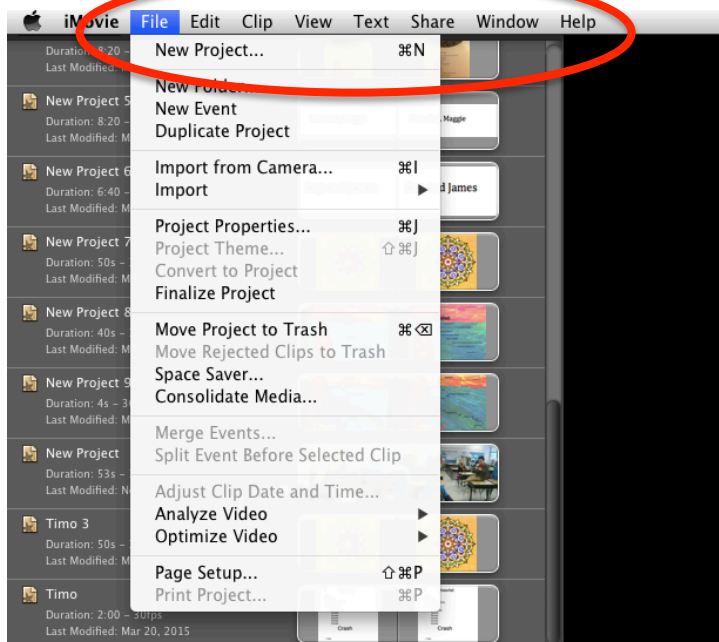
iMovie File Edit Clip View Text Share Window Help

Duration: 8:20
Last Modified:
New Project 5
Duration: 8:20 –
Last Modified: M
New Project 6
Duration: 6:40 –
Last Modified: M
New Project 7
Duration: 50s –
Last Modified: M
New Project 8
Duration: 40s –
Last Modified: M
New Project 9
Duration: 4s – 3
Last Modified: M
New Project
Duration: 53s –
Last Modified: N
Timo 3
Duration: 50s –
Last Modified: M
Timo
Duration: 2:00 – 30fps
Last Modified: Mar 20, 2015

New Project... ⌘N
New Folder...
New Event
Duplicate Project
Import from Camera... ⌘I
Import ▶
Project Properties... ⌘J
Project Theme... ⇧⌘J
Convert to Project
Finalize Project
Move Project to Trash ⌘⌫
Move Rejected Clips to Trash
Space Saver...
Consolidate Media...
Merge Events...
Split Event Before Selected Clip
Adjust Clip Date and Time...
Analyze Video ▶
Optimize Video ▶
Page Setup... ⇧⌘P
Print Project... ⌘P

Maggie
d James
Crash
Crash